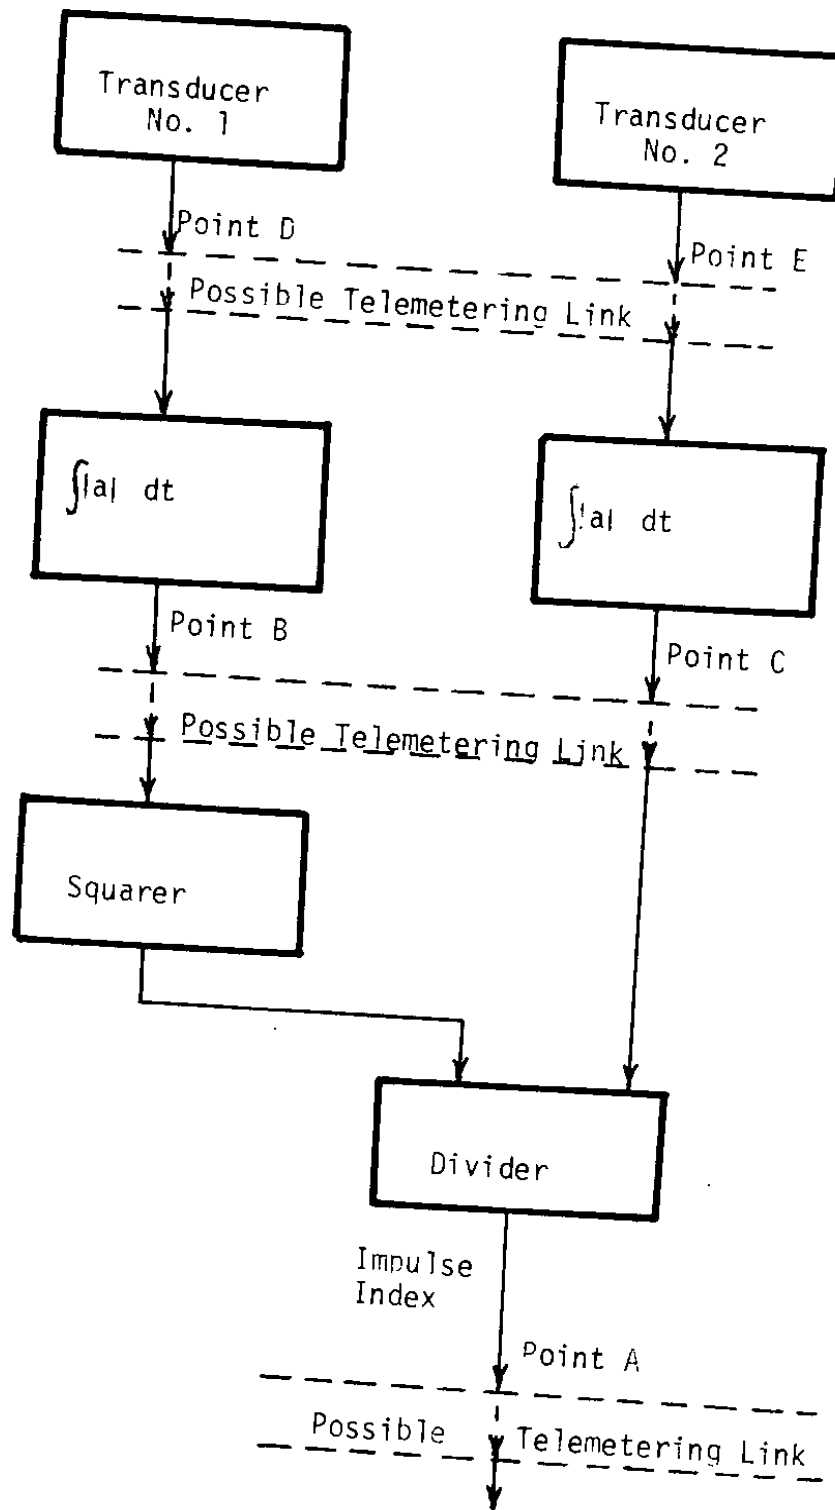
Transducer No. 1

Transducer No. 2

Point D

Point E

Possible Telemetering Link

$\int |a| \, dt$

$\int |a| \, dt$

Point B

Point C

Possible Telemetering Link

Squarer

Divider

Impulse Index

Point A

Possible Telemetering Link